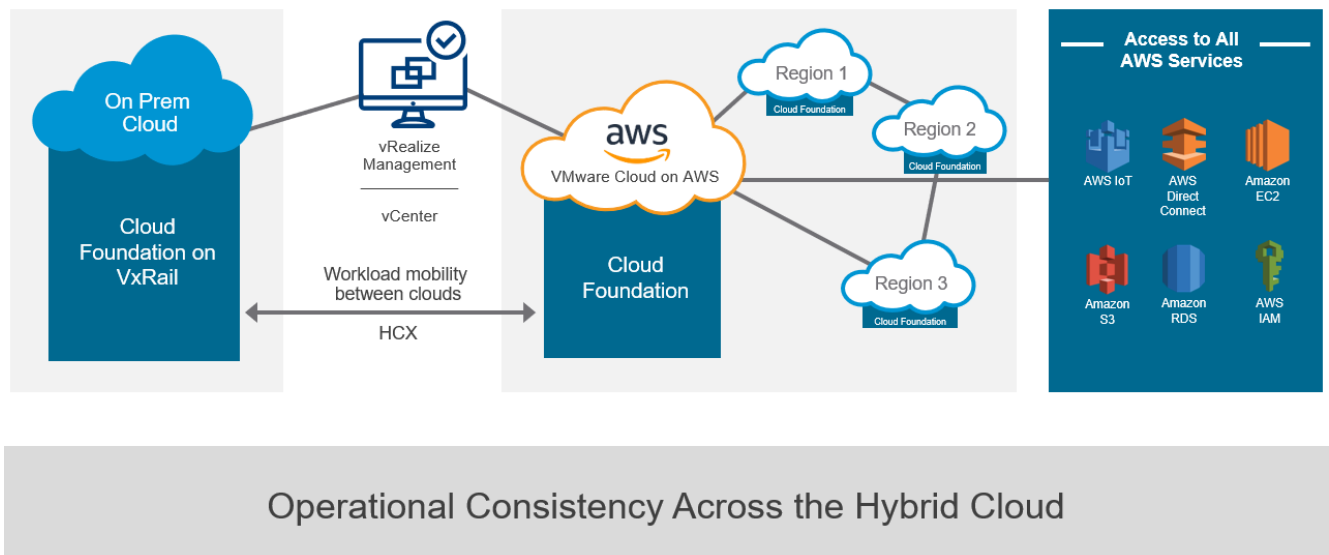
On Prem Cloud

Cloud Foundation on VxRail

vRealize Management

vCenter

Workload mobility between clouds

HCX

aws

VMware Cloud on AWS

Cloud Foundation

Region 1
Cloud Foundation

Region 2
Cloud Foundation

Region 3
Cloud Foundation

Access to All AWS Services

AWS IoT

AWS Direct Connect

Amazon EC2

Amazon S3

Amazon RDS

AWS IAM

Operational Consistency Across the Hybrid Cloud